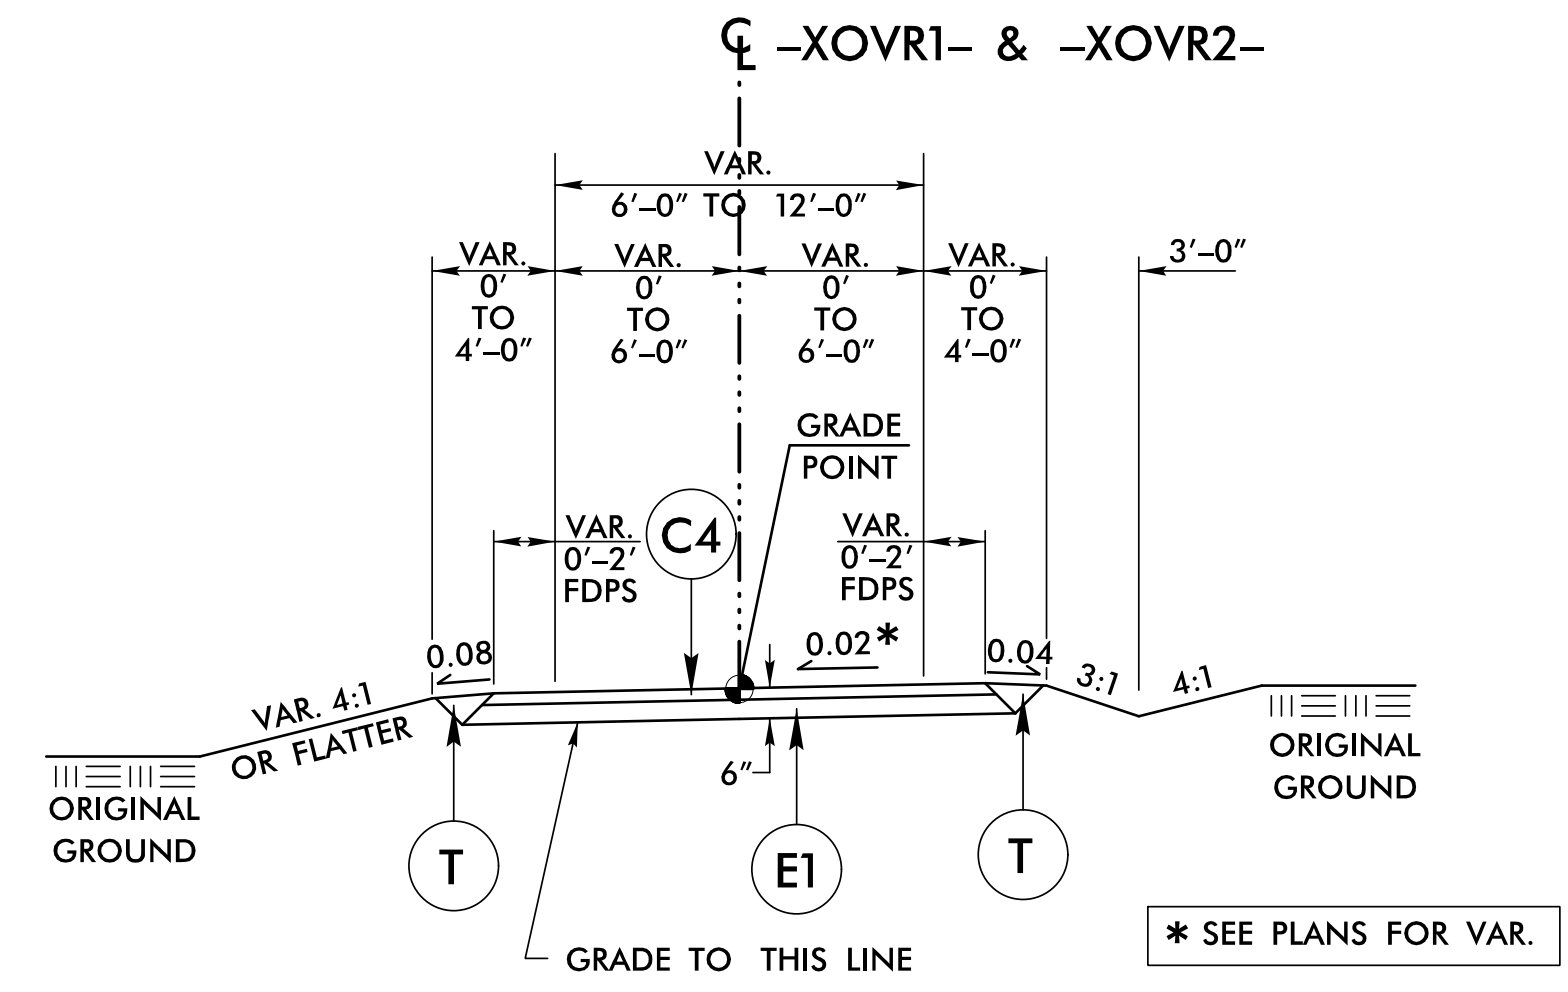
CL –XOVR1– & –XOVR2–

VAR.
6′–0″ TO 12′–0″

VAR.
0′
TO
4′–0″

VAR.
0′
TO
6′–0″

VAR.
0′
TO
6′–0″

VAR.
0′
TO
4′–0″

3′–0″

GRADE
POINT

VAR.
0′–2′
FDPS

C4

VAR.
0′–2′
FDPS

0.08

0.02*

0.04

VAR. 4:1
OR FLATTER

3:1

4:1

ORIGINAL
GROUND

ORIGINAL
GROUND

6″

T

E1

T

GRADE TO THIS LINE

* SEE PLANS FOR VAR.